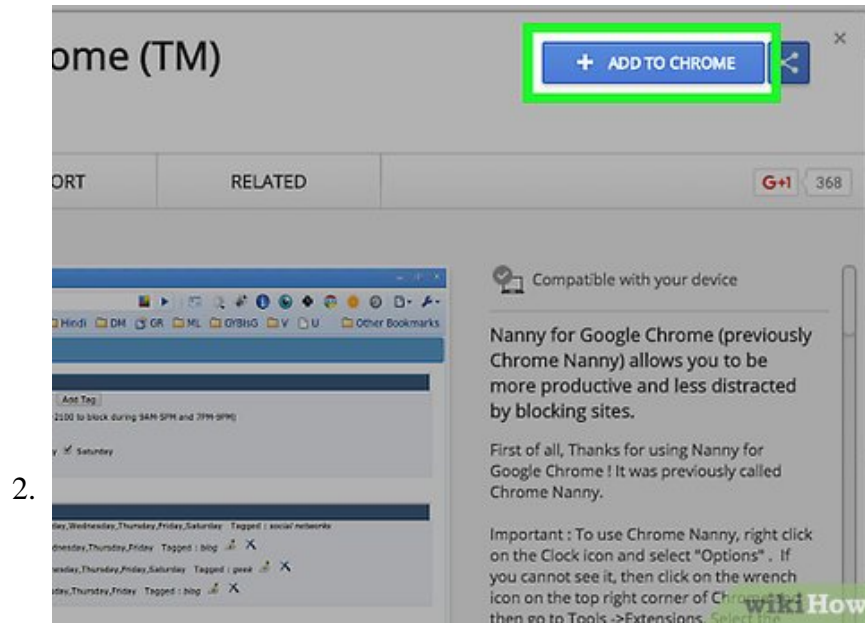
2.

ome (TM)

+ ADD TO CHROME

×

ORT

RELATED

G+1 368

Hindi DM GR ML GYBisG V U Other Bookmarks

Add Tag

2100 to block during 9AM-5PM and 7PM-9PM)

y Saturday

day,Wednesday,Thursday,Friday,Saturday Tagged : social networks

dnesday,Thursday,Friday Tagged : blog

esday,Thursday,Friday,Saturday Tagged : geek

day,Thursday,Friday Tagged : blog

Compatible with your device

Nanny for Google Chrome (previously Chrome Nanny) allows you to be more productive and less distracted by blocking sites.

First of all, Thanks for using Nanny for Google Chrome ! It was previously called Chrome Nanny.

Important : To use Chrome Nanny, right click on the Clock icon and select "Options" . If you cannot see it, then click on the wrench icon on the top right corner of Chro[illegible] then go to Tools ->Extensions. Select the

wikiHow